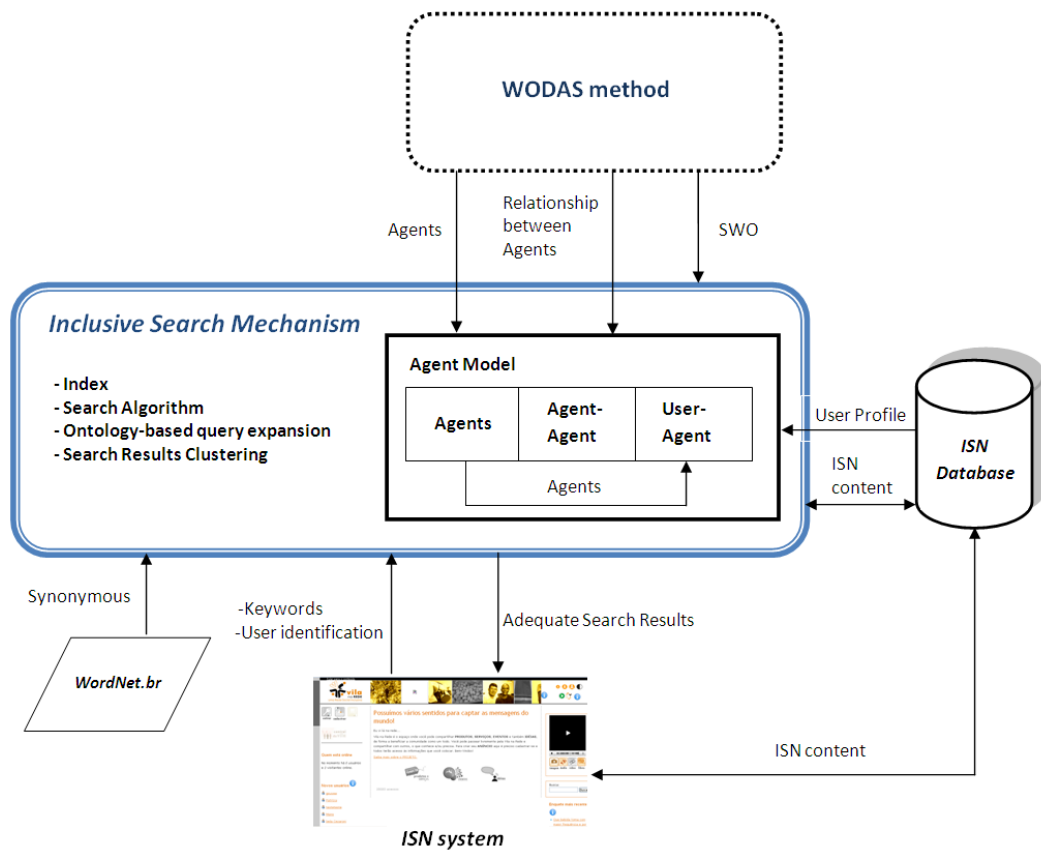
WODAS method

Agents

Relationship between Agents

SWO

Inclusive Search Mechanism

- Index
- Search Algorithm
- Ontology-based query expansion
- Search Results Clustering

Agent Model

| Agents | Agent-Agent | User-Agent |
|---|---|---|

Agents

User Profile

ISN content

ISN Database

Synonymous

-Keywords
-User identification

Adequate Search Results

WordNet.br

Possuímos vários sentidos para captar as mensagens do mundo!

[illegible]

ISN content

ISN system